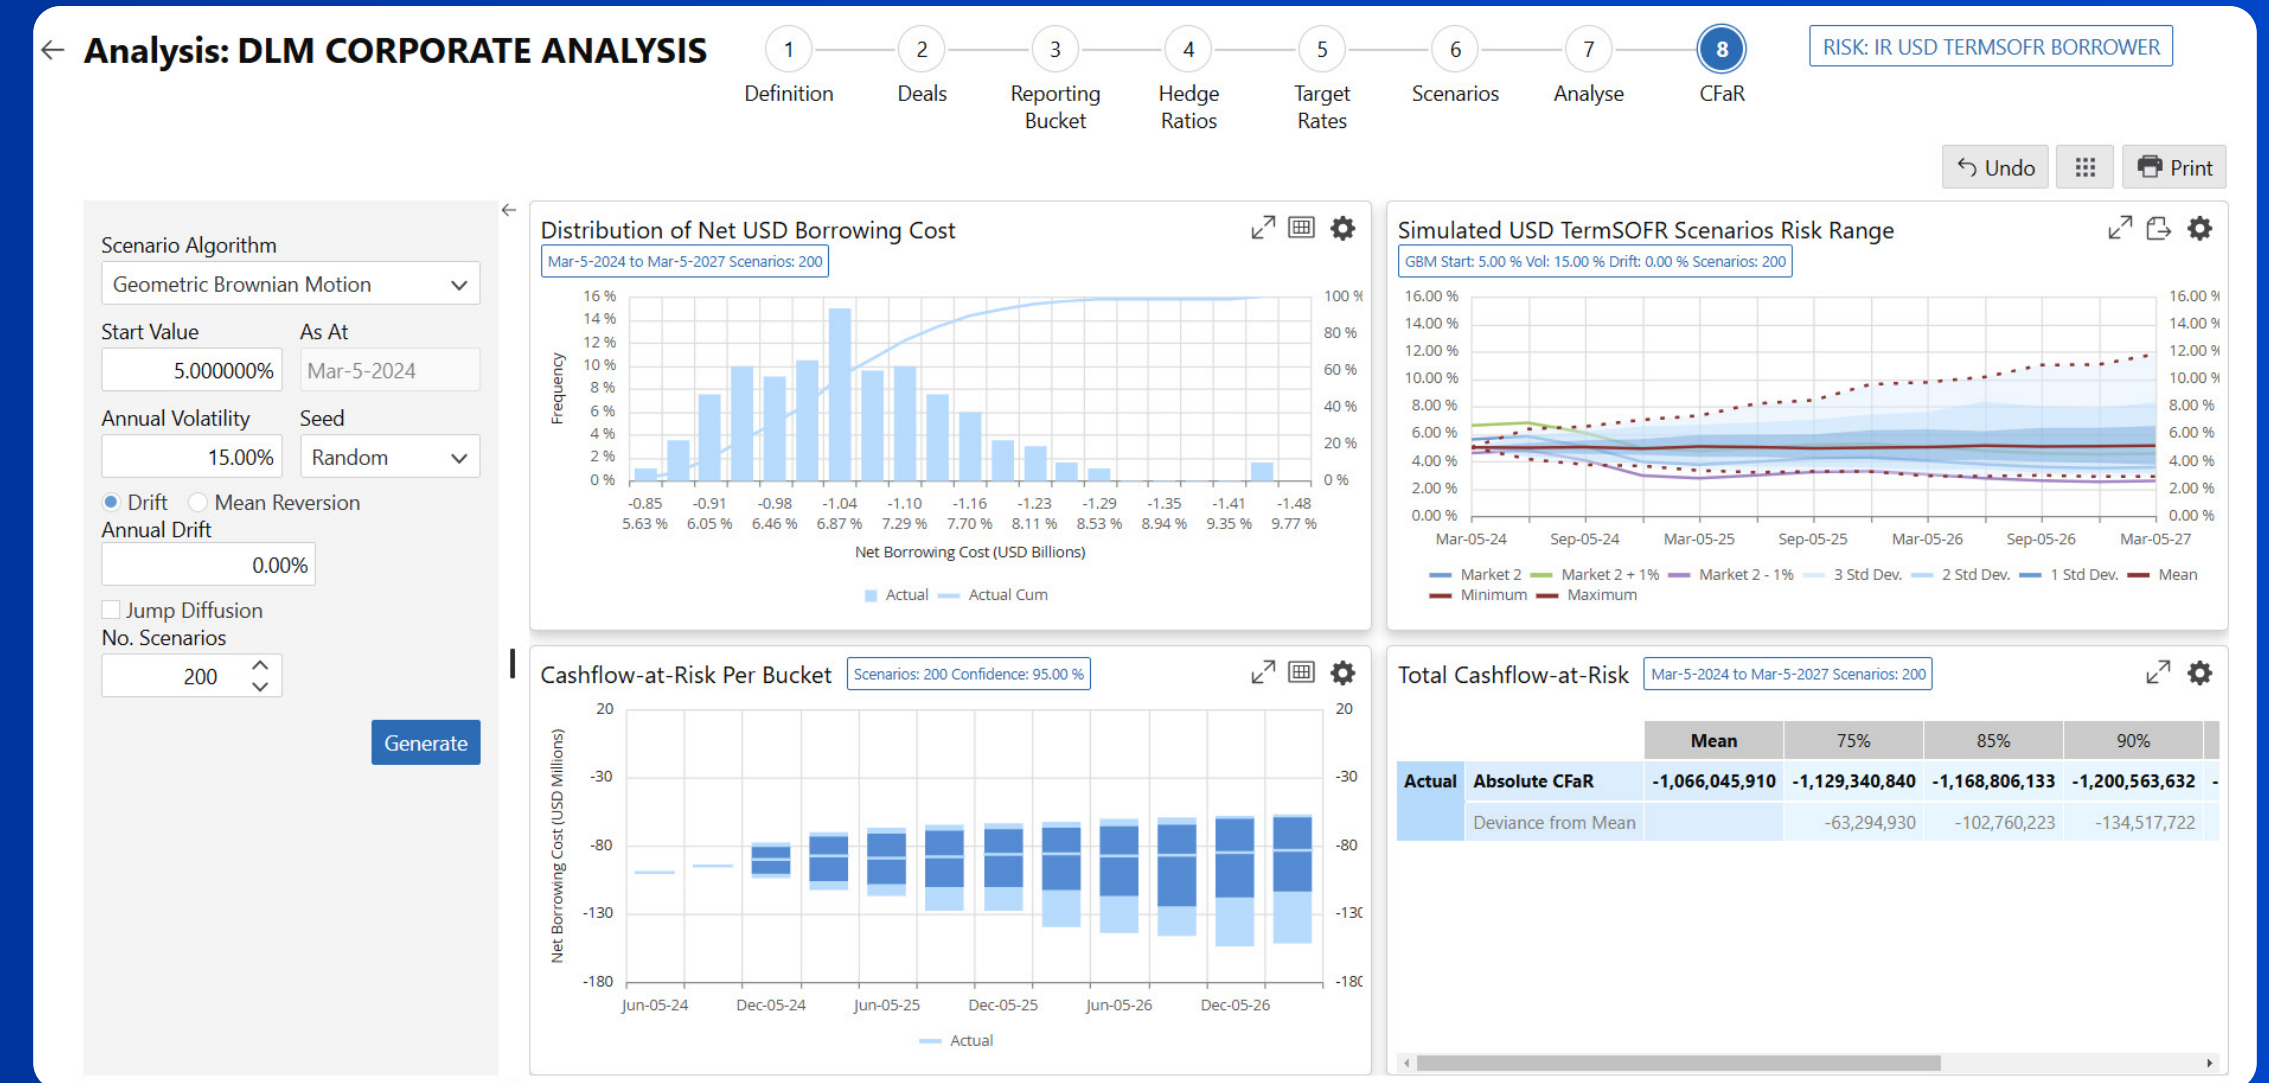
Analysis: DLM CORPORATE ANALYSIS

1 Definition
2 Deals
3 Reporting Bucket
4 Hedge Ratios
5 Target Rates
6 Scenarios
7 Analyse
8 CFaR

RISK: IR USD TERMSOFR BORROWER

Undo
Print

Scenario Algorithm
Geometric Brownian Motion
Start Value
5.000000%
As At
Mar-5-2024
Annual Volatility
15.00%
Seed
Random
Drift
Mean Reversion
Annual Drift
0.00%
Jump Diffusion
No. Scenarios
200
Generate

Distribution of Net USD Borrowing Cost
Mar-5-2024 to Mar-5-2027 Scenarios: 200
16 %
14 %
12 %
10 %
8 %
6 %
4 %
2 %
0 %
Frequency
100 %
80 %
60 %
40 %
20 %
0 %
-0.85 5.63 %
-0.91 6.05 %
-0.98 6.46 %
-1.04 6.87 %
-1.10 7.29 %
-1.16 7.70 %
-1.23 8.11 %
-1.29 8.53 %
-1.35 8.94 %
-1.41 9.35 %
-1.48 9.77 %
Net Borrowing Cost (USD Billions)
Actual
Actual Cum

Simulated USD TermSOFR Scenarios Risk Range
GBM Start: 5.00 % Vol: 15.00 % Drift: 0.00 % Scenarios: 200
16.00 %
14.00 %
12.00 %
10.00 %
8.00 %
6.00 %
4.00 %
2.00 %
0.00 %
16.00 %
14.00 %
12.00 %
10.00 %
8.00 %
6.00 %
4.00 %
2.00 %
0.00 %
Mar-05-24
Sep-05-24
Mar-05-25
Sep-05-25
Mar-05-26
Sep-05-26
Mar-05-27
Market 2
Market 2 + 1%
Market 2 - 1%
3 Std Dev.
2 Std Dev.
1 Std Dev.
Mean
Minimum
Maximum

Cashflow-at-Risk Per Bucket
Scenarios: 200 Confidence: 95.00 %
20
-30
-80
-130
-180
20
-30
-80
-130
-180
Net Borrowing Cost (USD Millions)
Jun-05-24
Dec-05-24
Jun-05-25
Dec-05-25
Jun-05-26
Dec-05-26
Actual

Total Cashflow-at-Risk
Mar-5-2024 to Mar-5-2027 Scenarios: 200

| | | Mean | 75% | 85% | 90% |
|---|---|---|---|---|---|
| Actual | Absolute CFaR | -1,066,045,910 | -1,129,340,840 | -1,168,806,133 | -1,200,563,632 |
| | Deviance from Mean | | -63,294,930 | -102,760,223 | -134,517,722 |